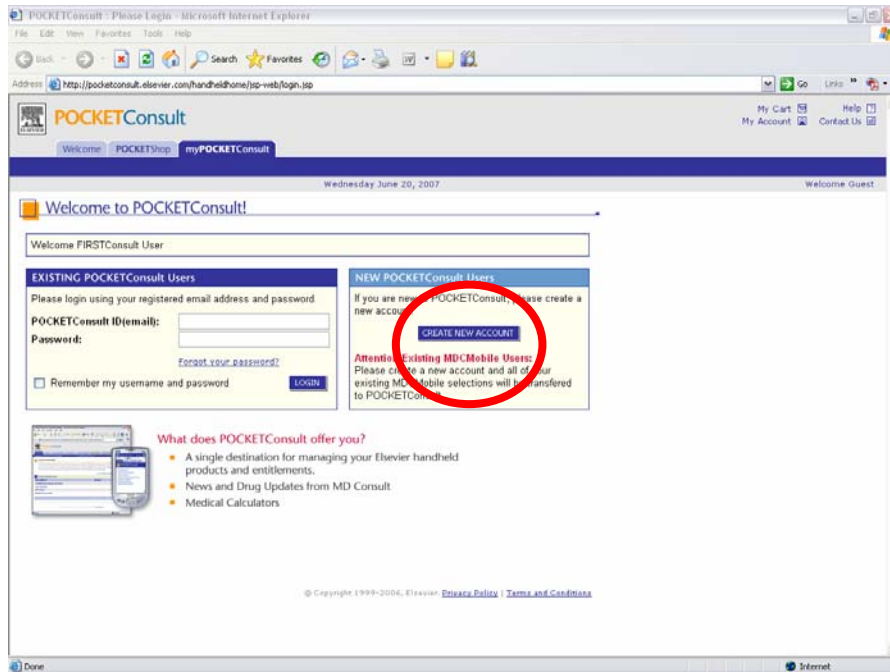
POCKETConsult : Please Login - Microsoft Internet Explorer

File Edit View Favorites Tools Help

Back Search Favorites

Address http://pocketconsult.elsevier.com/handheldhome/jsp-web/login.jsp

Go Links

POCKETConsult

My Cart
My Account
Help
Contact Us

Welcome POCKETShop myPOCKETConsult

Wednesday June 20, 2007

Welcome Guest

Welcome to POCKETConsult!

Welcome FIRSTConsult User

EXISTING POCKETConsult Users

Please login using your registered email address and password

POCKETConsult ID(email):

Password:

Forgot your password?

Remember my username and password

LOGIN

NEW POCKETConsult Users

If you are new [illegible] POCKETConsult, please create a new accou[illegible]

CREATE NEW ACCOUNT

Attention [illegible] Existing MDCMobile Users:
Please cr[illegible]e a new account and all of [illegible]ur existing MD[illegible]obile selections will b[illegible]ransfered to POCKETCon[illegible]

What does POCKETConsult offer you?

A single destination for managing your Elsevier handheld products and entitlements.

News and Drug Updates from MD Consult

Medical Calculators

© Copyright 1999-2006, Elsevier. Privacy Policy | Terms and Conditions

Done

Internet